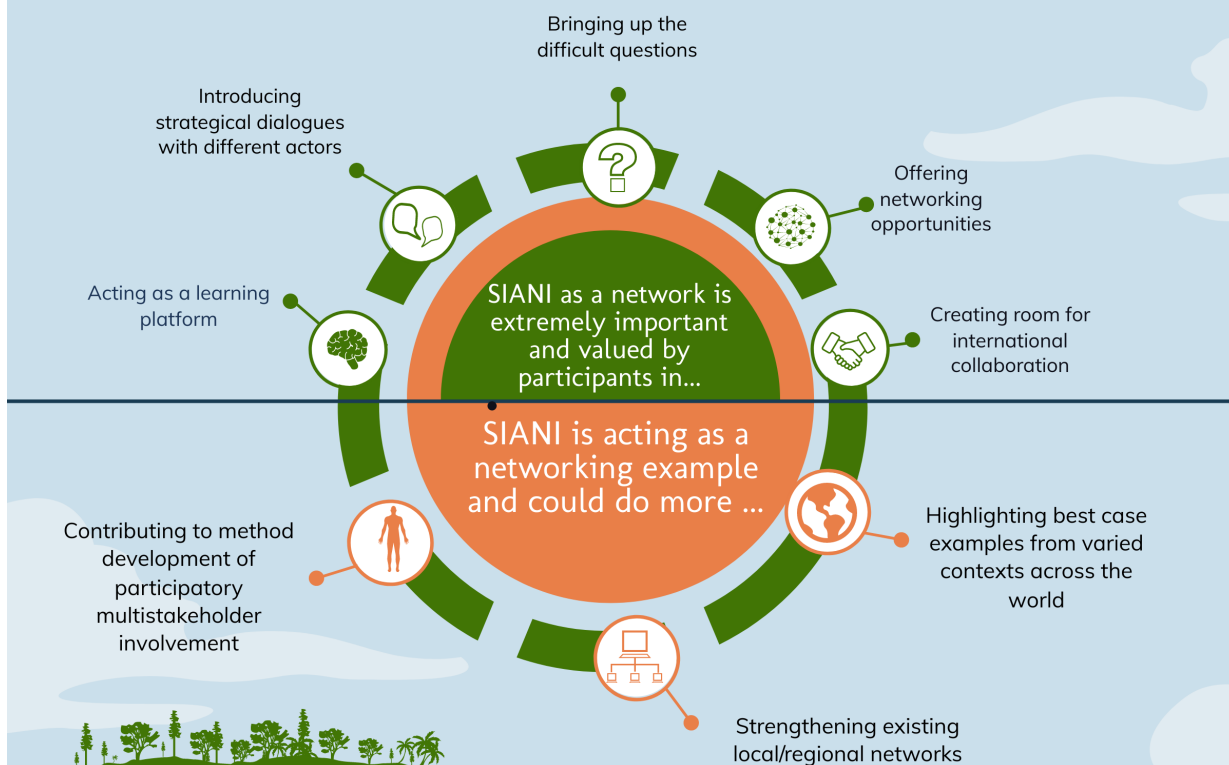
Bringing up the difficult questions

Introducing strategical dialogues with different actors

Offering networking opportunities

Acting as a learning platform

SIANI as a network is extremely important and valued by participants in...

Creating room for international collaboration

SIANI is acting as a networking example and could do more ...

Contributing to method development of participatory multistakeholder involvement

Highlighting best case examples from varied contexts across the world

Strengthening existing local/regional networks